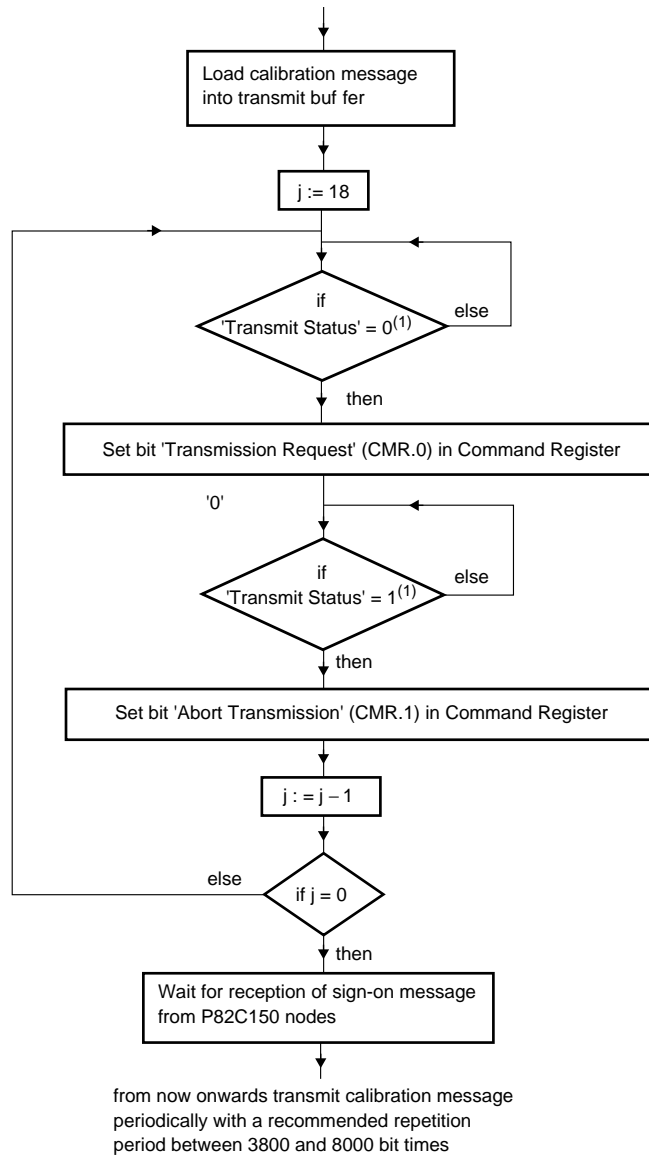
Load calibration message into transmit buf fer

j := 18

if
'Transmit Status' = $0^{(1)}$

else

then

Set bit 'Transmission Request' (CMR.0) in Command Register

'0'

if
'Transmit Status' = $1^{(1)}$

else

then

Set bit 'Abort Transmission' (CMR.1) in Command Register

j : = j – 1

else

if j = 0

then

Wait for reception of sign-on message from P82C150 nodes

from now onwards transmit calibration message periodically with a recommended repetition period between 3800 and 8000 bit times